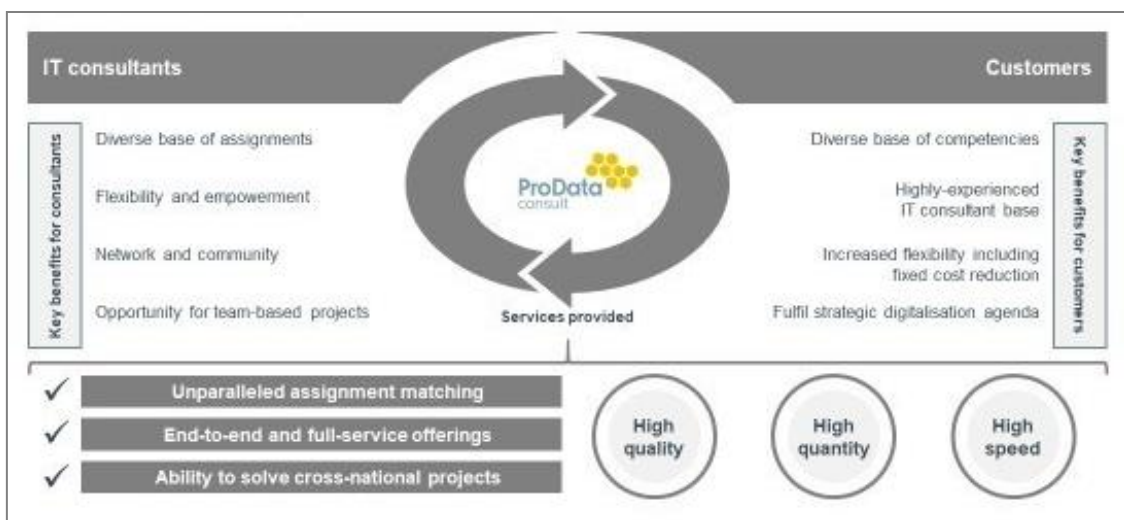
IT consultants

Customers

Key benefits for consultants

Diverse base of assignments

Flexibility and empowerment

Network and community

Opportunity for team-based projects

ProData consult

Services provided

Diverse base of competencies

Highly-experienced IT consultant base

Increased flexibility including fixed cost reduction

Fulfil strategic digitalisation agenda

Key benefits for customers

✓ Unparalleled assignment matching

✓ End-to-end and full-service offerings

✓ Ability to solve cross-national projects

High quality

High quantity

High speed